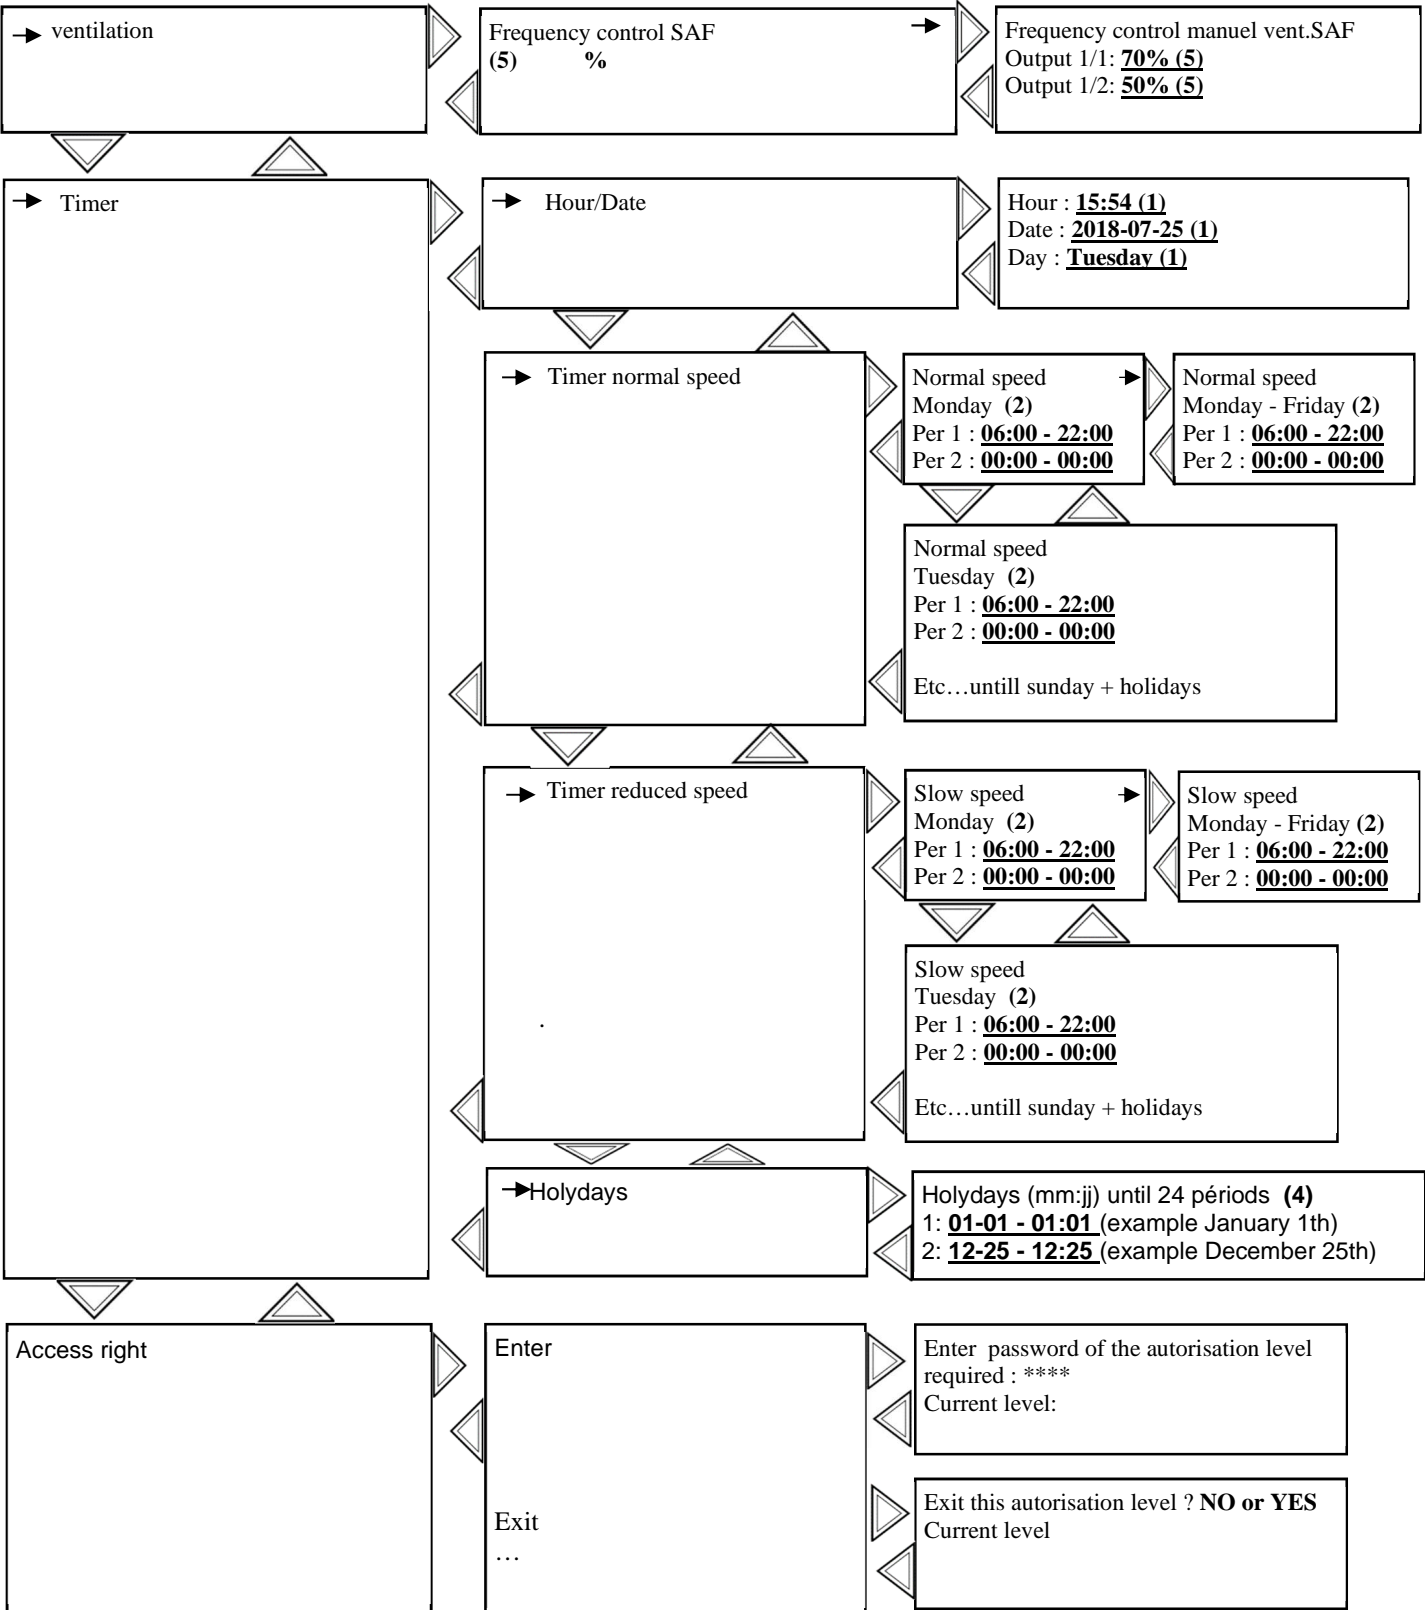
ventilation

Frequency control SAF
(5) %

Frequency control manuel vent.SAF
Output 1/1: 70% (5)
Output 1/2: 50% (5)

Timer

Hour/Date

Hour : 15:54 (1)
Date : 2018-07-25 (1)
Day : Tuesday (1)

Timer normal speed

Normal speed
Monday (2)
Per 1 : 06:00 - 22:00
Per 2 : 00:00 - 00:00

Normal speed
Monday - Friday (2)
Per 1 : 06:00 - 22:00
Per 2 : 00:00 - 00:00

Normal speed
Tuesday (2)
Per 1 : 06:00 - 22:00
Per 2 : 00:00 - 00:00

Etc…untill sunday + holidays

Timer reduced speed

Slow speed
Monday (2)
Per 1 : 06:00 - 22:00
Per 2 : 00:00 - 00:00

Slow speed
Monday - Friday (2)
Per 1 : 06:00 - 22:00
Per 2 : 00:00 - 00:00

Slow speed
Tuesday (2)
Per 1 : 06:00 - 22:00
Per 2 : 00:00 - 00:00

Etc…untill sunday + holidays

Holydays

Holydays (mm:jj) until 24 périods (4)
1: 01-01 - 01:01 (example January 1th)
2: 12-25 - 12:25 (example December 25th)

Access right

Enter

Enter password of the autorisation level required : ****
Current level:

Exit
…

Exit this autorisation level ? NO or YES
Current level